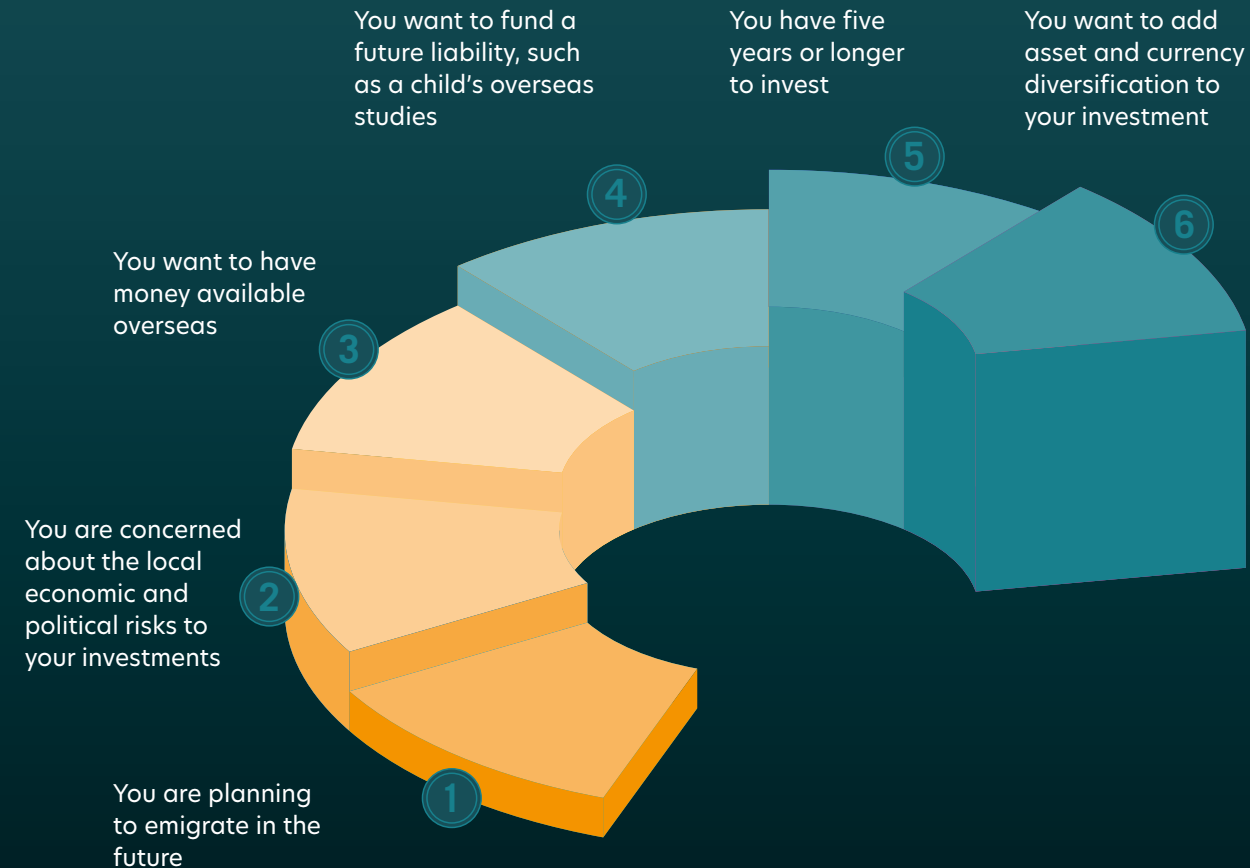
You want to fund a future liability, such as a child's overseas studies

You have five years or longer to invest

You want to add asset and currency diversification to your investment

4

5

6

You want to have money available overseas

3

You are concerned about the local economic and political risks to your investments

2

You are planning to emigrate in the future

1